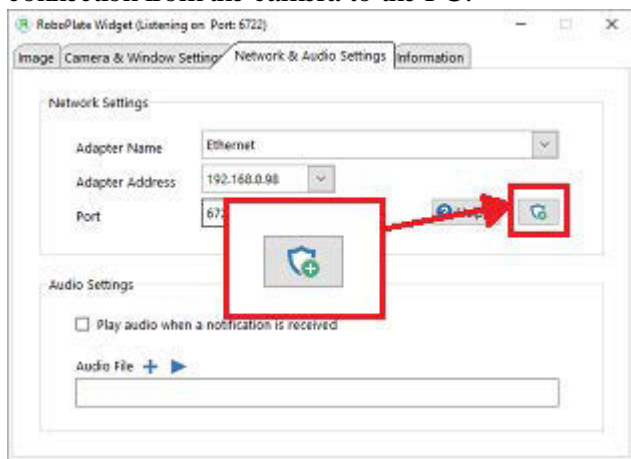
RoboPlate Widget (Listening on Port: 6722)

Image | Camera & Window Settings | Network & Audio Settings | Information

Network Settings

Adapter Name: Ethernet

Adapter Address: 192.168.0.98

Port: 67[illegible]

Help

Audio Settings

Play audio when a notification is received

Audio File